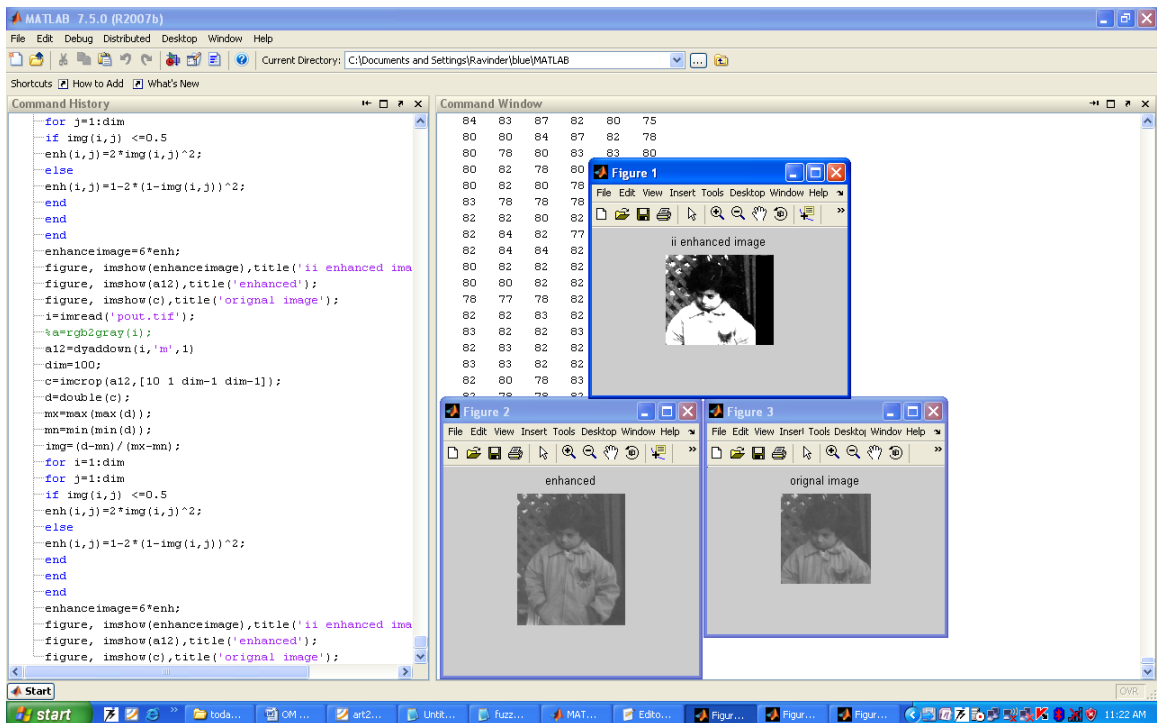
MATLAB 7.5.0 (R2007b)

File Edit Debug Distributed Desktop Window Help

Current Directory: C:\Documents and Settings\Ravinder\blue\MATLAB

Shortcuts How to Add What's New

Command History

for j=1:dim
if img(i,j) <=0.5
enh(i,j)=2*img(i,j)^2;
else
enh(i,j)=1-2*(1-img(i,j))^2;
end
end
end
enhanceimage=6*enh;
figure, imshow(enhanceimage),title('ii enhanced ima
figure, imshow(a12),title('enhanced');
figure, imshow(c),title('orignal image');
i=imread('pout.tif');
%a=rgb2gray(i);
a12=dyaddown(i,'m',1)
dim=100;
c=imcrop(a12,[10 1 dim-1 dim-1]);
d=double(c);
mx=max(max(d));
mn=min(min(d));
img=(d-mn)/(mx-mn);
for i=1:dim
for j=1:dim
if img(i,j) <=0.5
enh(i,j)=2*img(i,j)^2;
else
enh(i,j)=1-2*(1-img(i,j))^2;
end
end
end
enhanceimage=6*enh;
figure, imshow(enhanceimage),title('ii enhanced ima
figure, imshow(a12),title('enhanced');
figure, imshow(c),title('orignal image');

Command Window

| 84 | 83 | 87 | 82 | 80 | 75 |
|---|---|---|---|---|---|
| 80 | 80 | 84 | 87 | 82 | 78 |
| 80 | 78 | 80 | 83 | 83 | 80 |
| 80 | 82 | 78 | 80 | | |
| 80 | 82 | 80 | 78 | | |
| 83 | 78 | 78 | 78 | | |
| 82 | 82 | 80 | 82 | | |
| 82 | 84 | 82 | 77 | | |
| 82 | 84 | 84 | 82 | | |
| 80 | 82 | 82 | 82 | | |
| 80 | 80 | 82 | 82 | | |
| 78 | 77 | 78 | 82 | | |
| 82 | 82 | 83 | 82 | | |
| 83 | 82 | 82 | 83 | | |
| 82 | 83 | 82 | 82 | | |
| 83 | 83 | 82 | 82 | | |
| 82 | 80 | 78 | 83 | | |

Figure 1
File Edit View Insert Tools Desktop Window Help
ii enhanced image

Figure 2
File Edit View Insert Tools Desktop Window Help
enhanced

Figure 3
File Edit View Insert Tools Desktop Window Help
orignal image

Start

OVR

start toda... OM ... art2... Untit... fuzz... MAT... Edito... Figur... Figur... Figur... 11:22 AM